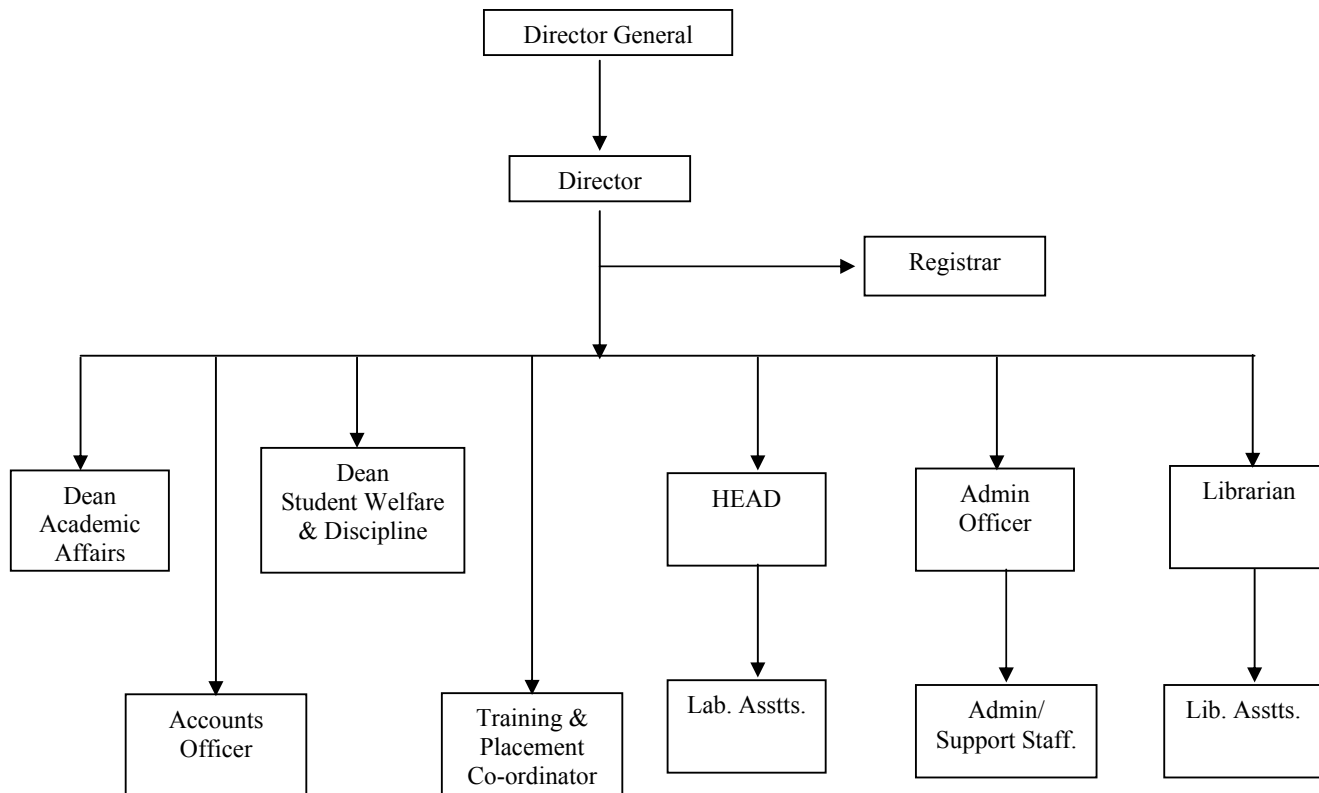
Director General

Director

Registrar

Dean Academic Affairs

Dean Student Welfare & Discipline

HEAD

Admin Officer

Librarian

Accounts Officer

Training & Placement Co-ordinator

Lab. Asstts.

Admin/ Support Staff.

Lib. Asstts.